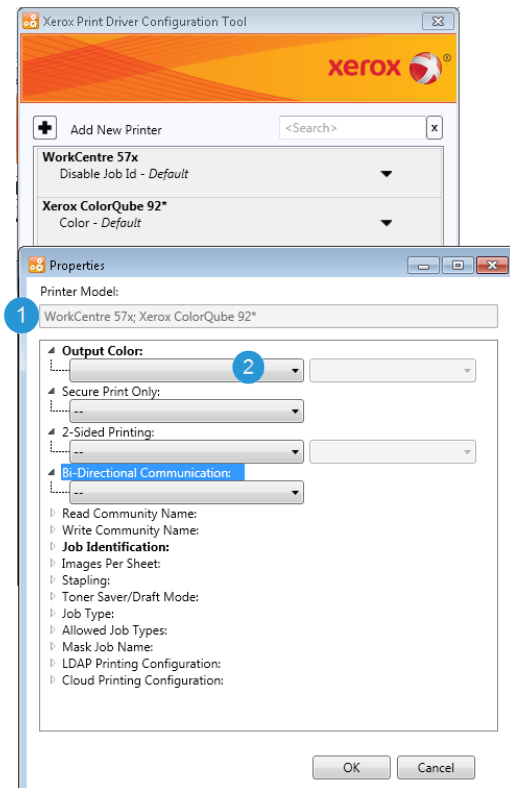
Xerox Print Driver Configuration Tool

xerox

Add New Printer

<Search>

x

WorkCentre 57x

Disable Job Id - *Default*

Xerox ColorQube 92*

Color - *Default*

Properties

Printer Model:

1

WorkCentre 57x; Xerox ColorQube 92*

**Output Color:**

2

Secure Print Only:

--

2-Sided Printing:

--

Bi-Directional Communication:

--

Read Community Name:

Write Community Name:

**Job Identification:**

Images Per Sheet:

Stapling:

Toner Saver/Draft Mode:

Job Type:

Allowed Job Types:

Mask Job Name:

LDAP Printing Configuration:

Cloud Printing Configuration:

OK

Cancel